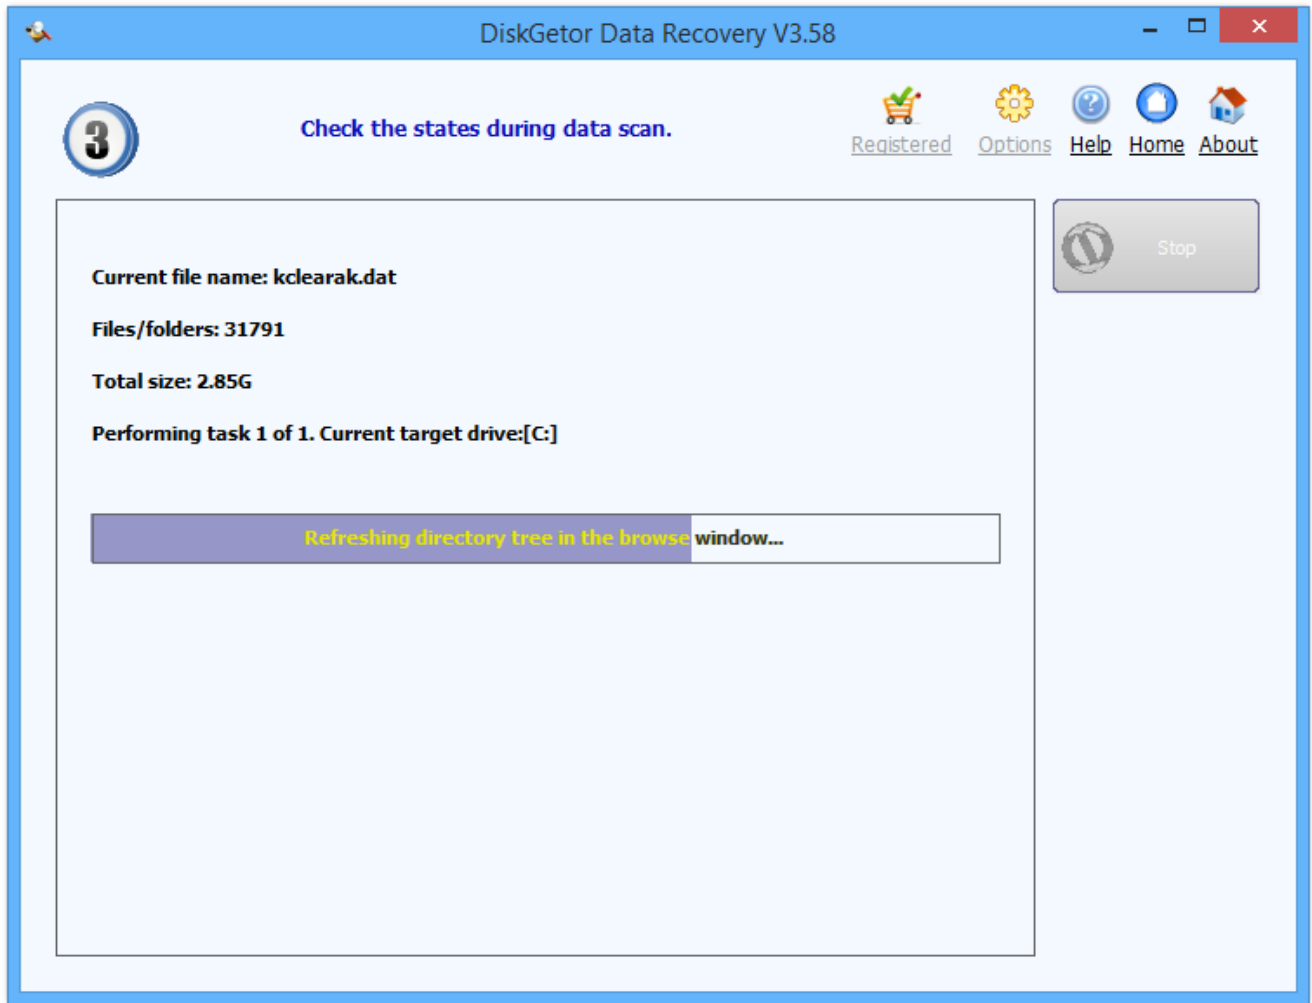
DiskGetor Data Recovery V3.58

3

Check the states during data scan.

Registered Options Help Home About

Stop

Current file name: kclearak.dat

Files/folders: 31791

Total size: 2.85G

Performing task 1 of 1. Current target drive:[C:]

Refreshing directory tree in the browse window...